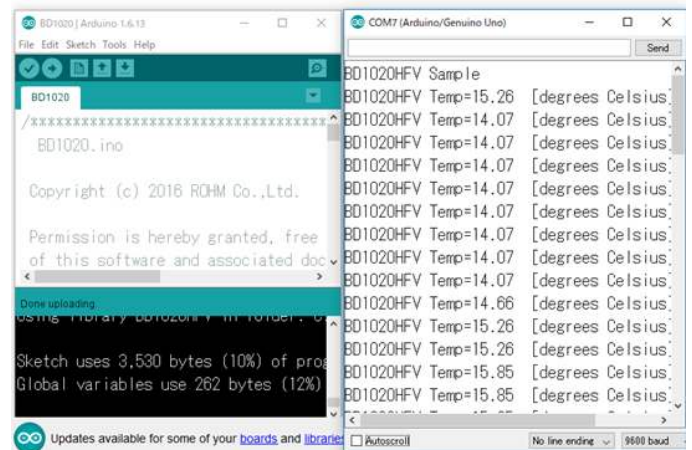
BD1020 | Arduino 1.6.13
File Edit Sketch Tools Help
BD1020
/xxxxxxxxxxxxxxxxxxxxxxxxxxxxxxxx
BD1020.ino

Copyright (c) 2016 ROHM Co.,Ltd.

Permission is hereby granted, free of this software and associated doc

Done uploading.
Using library BD1020HFV in folder: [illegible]

Sketch uses 3,530 bytes (10%) of prog
Global variables use 262 bytes (12%)

Updates available for some of your boards and librarie

COM7 (Arduino/Genuino Uno)
Send
BD1020HFV Sample
BD1020HFV Temp=15.26 [degrees Celsius
BD1020HFV Temp=14.07 [degrees Celsius
BD1020HFV Temp=14.07 [degrees Celsius
BD1020HFV Temp=14.07 [degrees Celsius
BD1020HFV Temp=14.07 [degrees Celsius
BD1020HFV Temp=14.07 [degrees Celsius
BD1020HFV Temp=14.07 [degrees Celsius
BD1020HFV Temp=14.07 [degrees Celsius
BD1020HFV Temp=14.07 [degrees Celsius
BD1020HFV Temp=14.66 [degrees Celsius
BD1020HFV Temp=15.26 [degrees Celsius
BD1020HFV Temp=15.26 [degrees Celsius
BD1020HFV Temp=15.85 [degrees Celsius
BD1020HFV Temp=15.85 [degrees Celsius
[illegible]
Autoscroll
No line ending
9600 baud